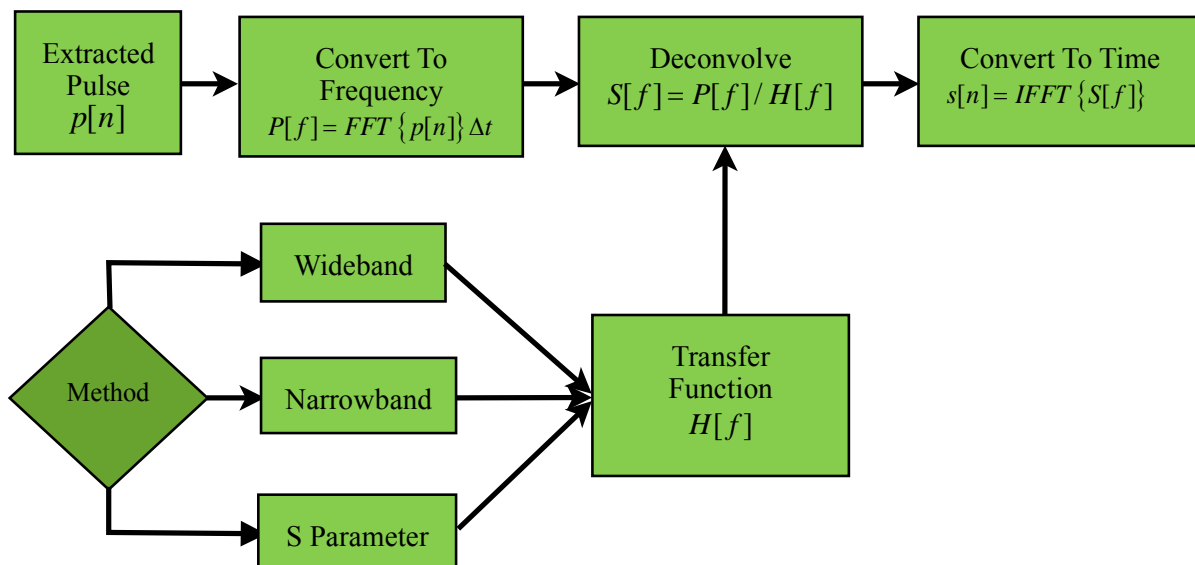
Extracted Pulse
$p[n]$

Convert To Frequency
$P[f] = FFT\{p[n]\}\Delta t$

Deconvolve
$S[f] = P[f] / H[f]$

Convert To Time
$s[n] = IFFT\{S[f]\}$

Wideband

Method

Narrowband

S Parameter

Transfer Function
$H[f]$